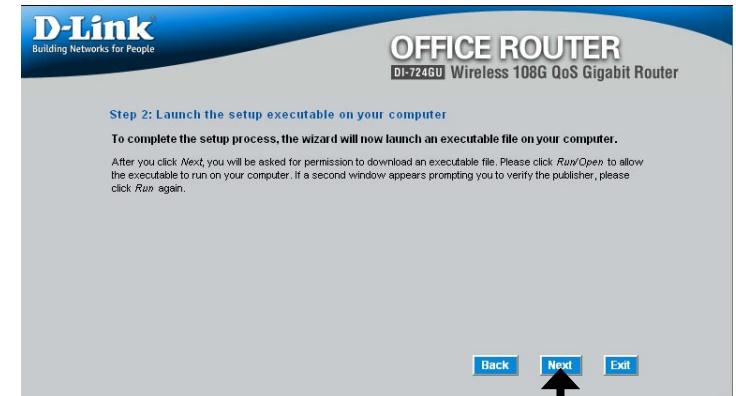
D-Link
Building Networks for People

OFFICE ROUTER
DI-724GU Wireless 108G QoS Gigabit Router

Step 2: Launch the setup executable on your computer

To complete the setup process, the wizard will now launch an executable file on your computer.

After you click *Next*, you will be asked for permission to download an executable file. Please click *Run/Open* to allow the executable to run on your computer. If a second window appears prompting you to verify the publisher, please click *Run* again.

Back Next Exit